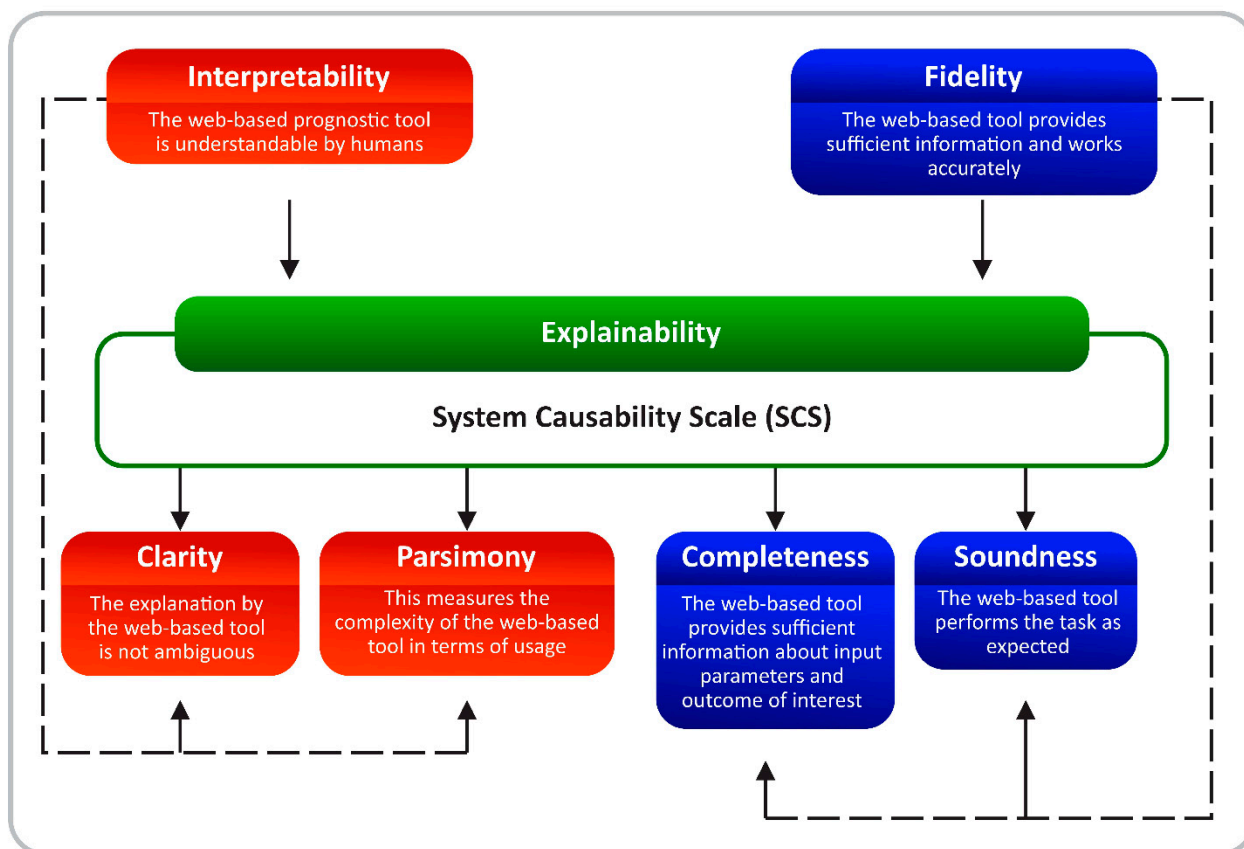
Interpretability
The web-based prognostic tool is understandable by humans

Fidelity
The web-based tool provides sufficient information and works accurately

Explainability

System Causability Scale (SCS)

Clarity
The explanation by the web-based tool is not ambiguous

Parsimony
This measures the complexity of the web-based tool in terms of usage

Completeness
The web-based tool provides sufficient information about input parameters and outcome of interest

Soundness
The web-based tool performs the task as expected